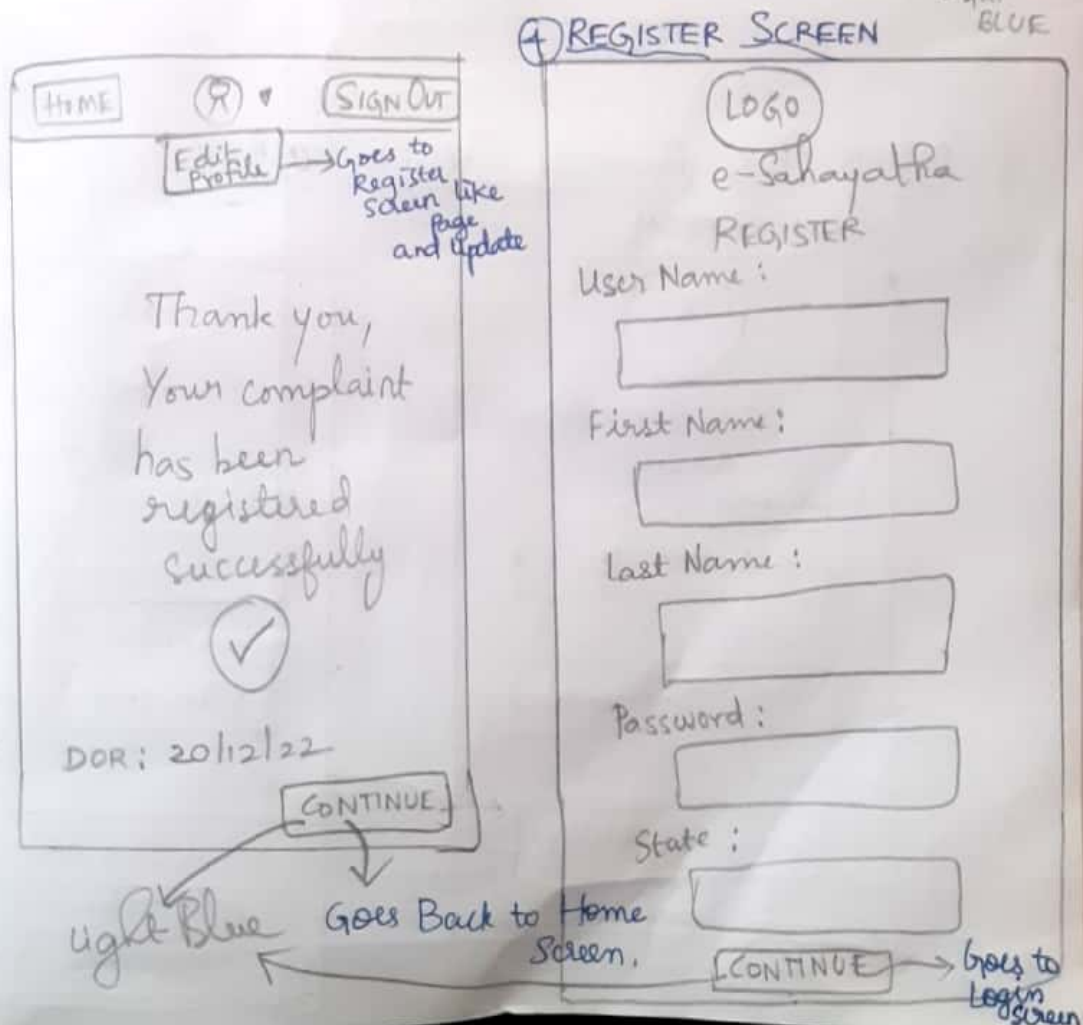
HOME SIGN OUT

Edit Profile → Goes to Register like screen page and update

Thank you, Your complaint has been registered successfully

DOR: 20/12/22

CONTINUE

Light Blue Goes Back to Home Screen.

4 REGISTER SCREEN

BLUE

LOGO

e-Sahayatha

REGISTER

User Name :

First Name :

Last Name :

Password :

State :

CONTINUE → Goes to Login Screen